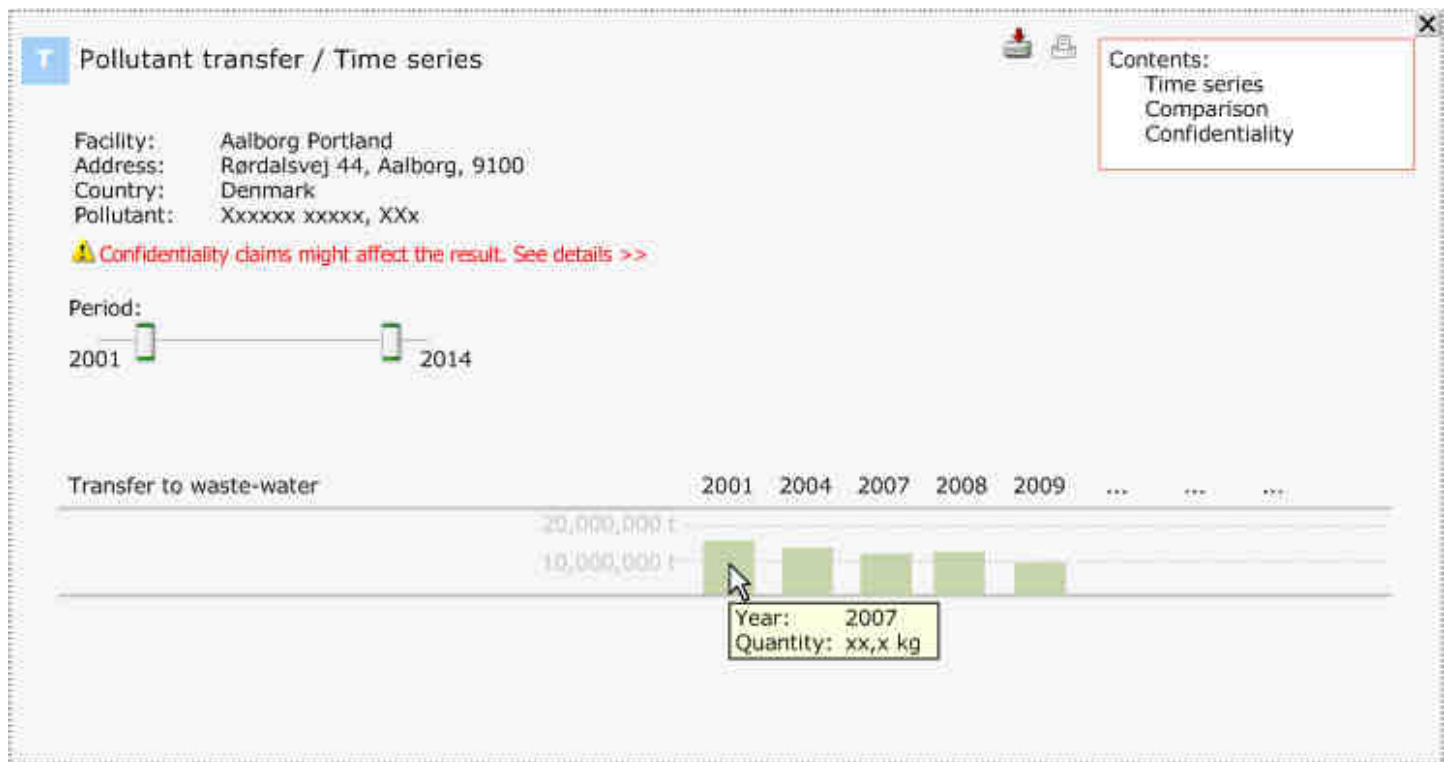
T Pollutant transfer / Time series

Contents:
Time series
Comparison
Confidentiality

Facility: Aalborg Portland
Address: Rørdalsvej 44, Aalborg, 9100
Country: Denmark
Pollutant: Xxxxxx xxxxx, XXx

Confidentiality claims might affect the result. See details >>

Period:
2001 2014

Transfer to waste-water 2001 2004 2007 2008 2009 ... ... ...

20,000,000 t
10,000,000 t

Year: 2007
Quantity: xx,x kg